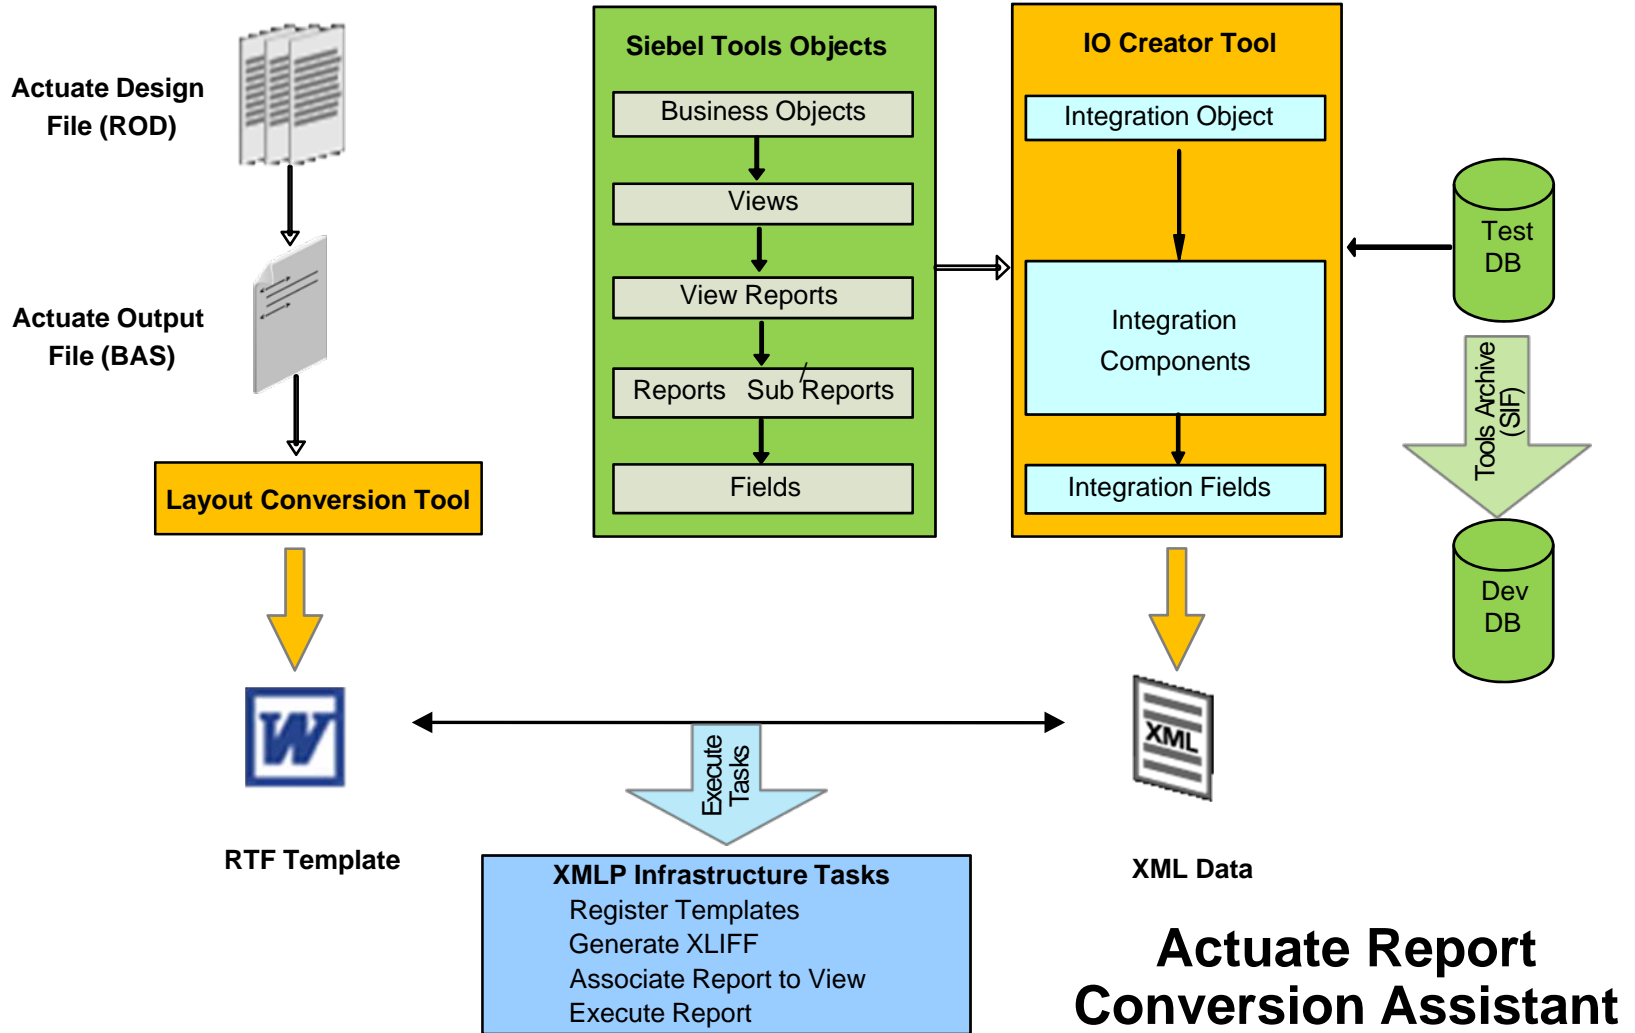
Actuate Design File (ROD)

Actuate Output File (BAS)

Layout Conversion Tool

Siebel Tools Objects

Business Objects

Views

View Reports

Reports Sub Reports

Fields

IO Creator Tool

Integration Object

Integration Components

Integration Fields

Test DB

Tools Archive (SIF)

Dev DB

W

RTF Template

Execute Tasks

XML

XML Data

XMLP Infrastructure Tasks
Register Templates
Generate XLIFF
Associate Report to View
Execute Report

Actuate Report Conversion Assistant